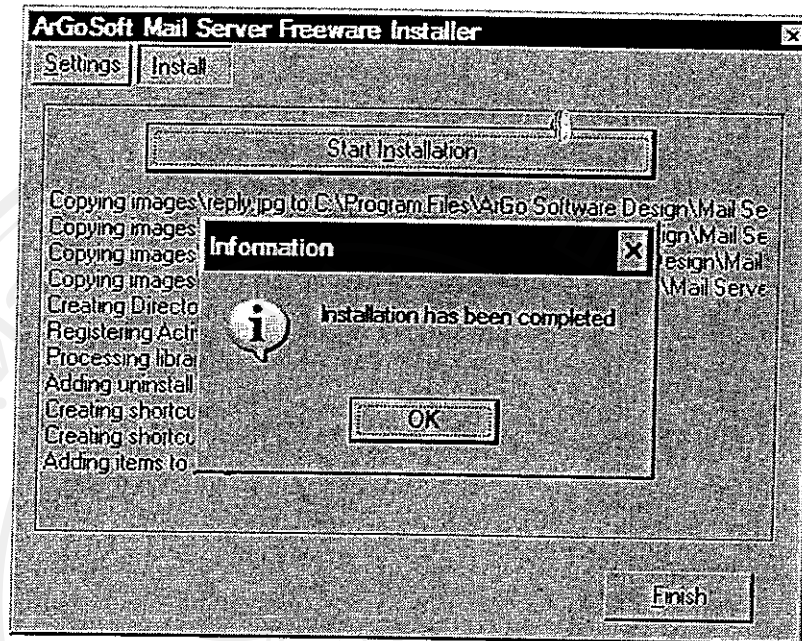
ArGoSoft Mail Server Freeware Installer

Settings | Install

Start Installation

Copying images\reply.jpg to C:\Program Files\ArGo Software Design\Mail Se
Copying images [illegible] ign\Mail Se
Copying images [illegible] esign\Mail
Copying images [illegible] \Mail Serve
Creating Directo
Registering Acti
Processing librai
Adding uninstall
Creating shortcu
Creating shortcu
Adding items to

Information

Installation has been completed

OK

Finish